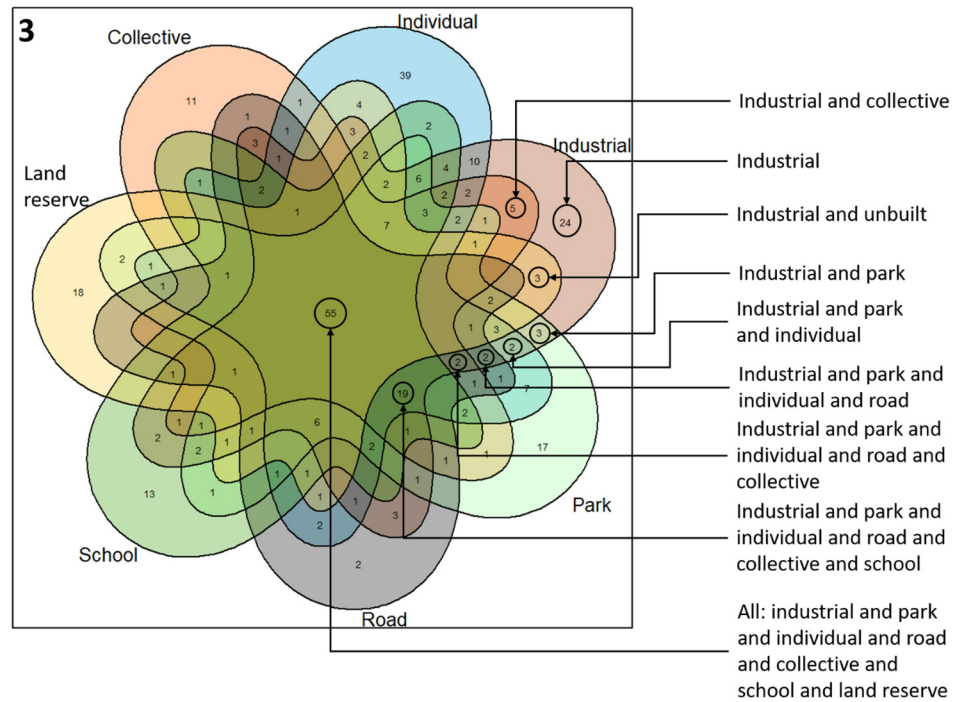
3

Collective

Individual

Industrial

Land reserve

School

Road

Park

11

39

1

4

1

3

1

3

2

1

2

6

4

10

2

2

2

5

24

1

3

2

2

1

7

1

2

1

1

18

1

1

55

3

1

3

3

2

2

2

1

1

1

19

7

1

1

1

6

2

1

1

2

1

2

1

1

1

17

13

1

1

1

1

1

1

1

1

1

2

3

2

Industrial and collective

Industrial

Industrial and unbuilt

Industrial and park

Industrial and park and individual

Industrial and park and individual and road

Industrial and park and individual and road and collective

Industrial and park and individual and road and collective and school

All: industrial and park and individual and road and collective and school and land reserve